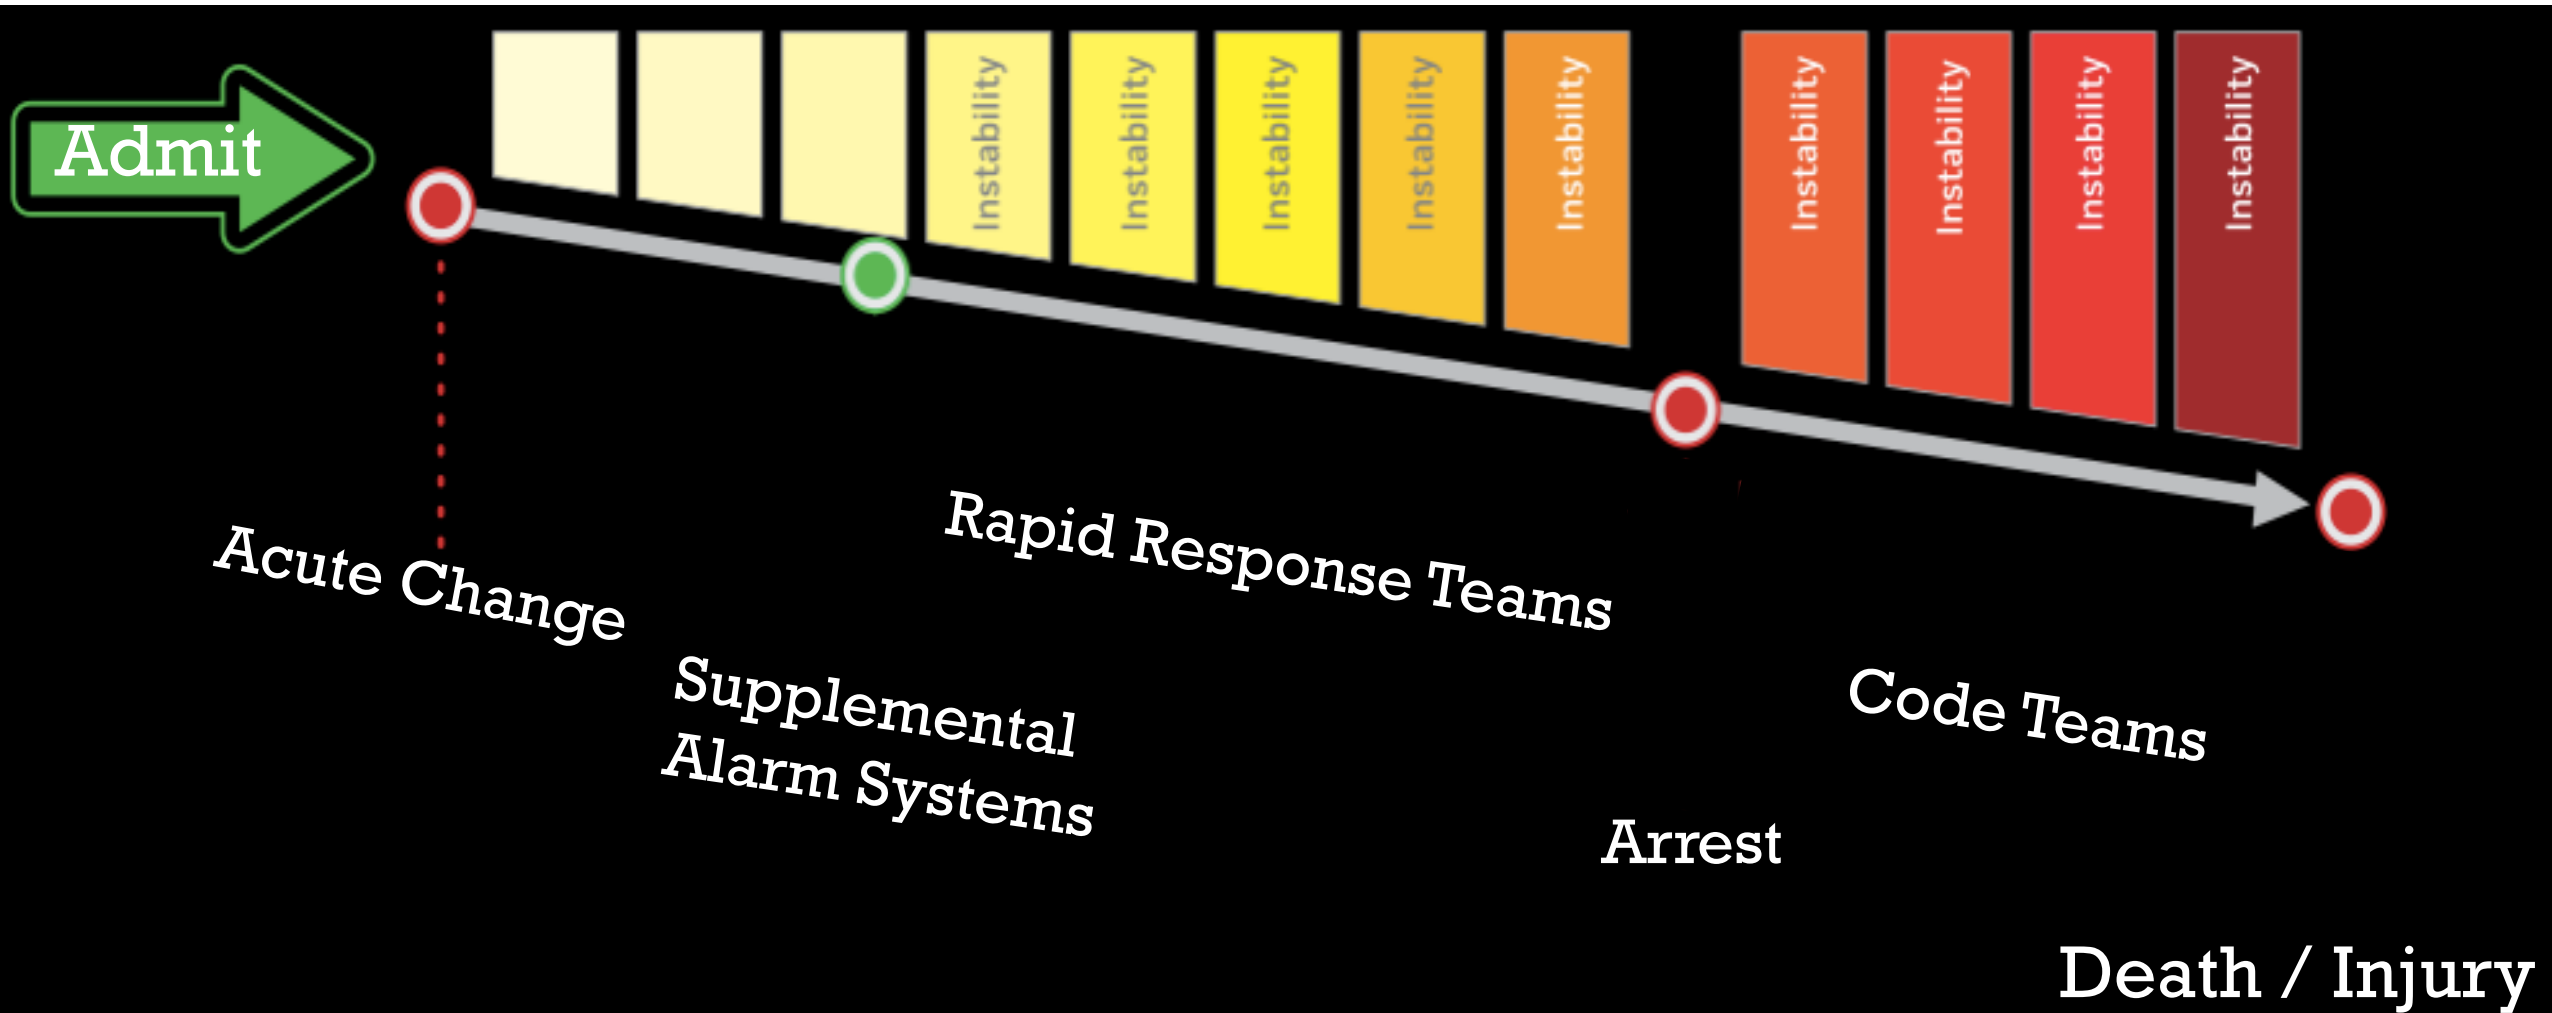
Admit

Instability

Instability

Instability

Instability

Instability

Instability

Instability

Instability

Instability

Acute Change

Supplemental Alarm Systems

Rapid Response Teams

Arrest

Code Teams

Death / Injury